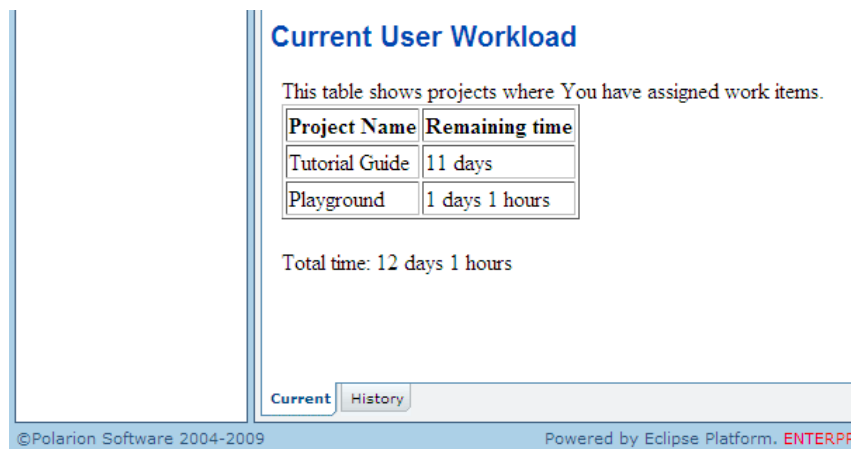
Current User Workload

This table shows projects where You have assigned work items.

| Project Name | Remaining time |
|---|---|
| Tutorial Guide | 11 days |
| Playground | 1 days 1 hours |

Total time: 12 days 1 hours

Current History

©Polarion Software 2004-2009

Powered by Eclipse Platform. ENTERP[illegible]